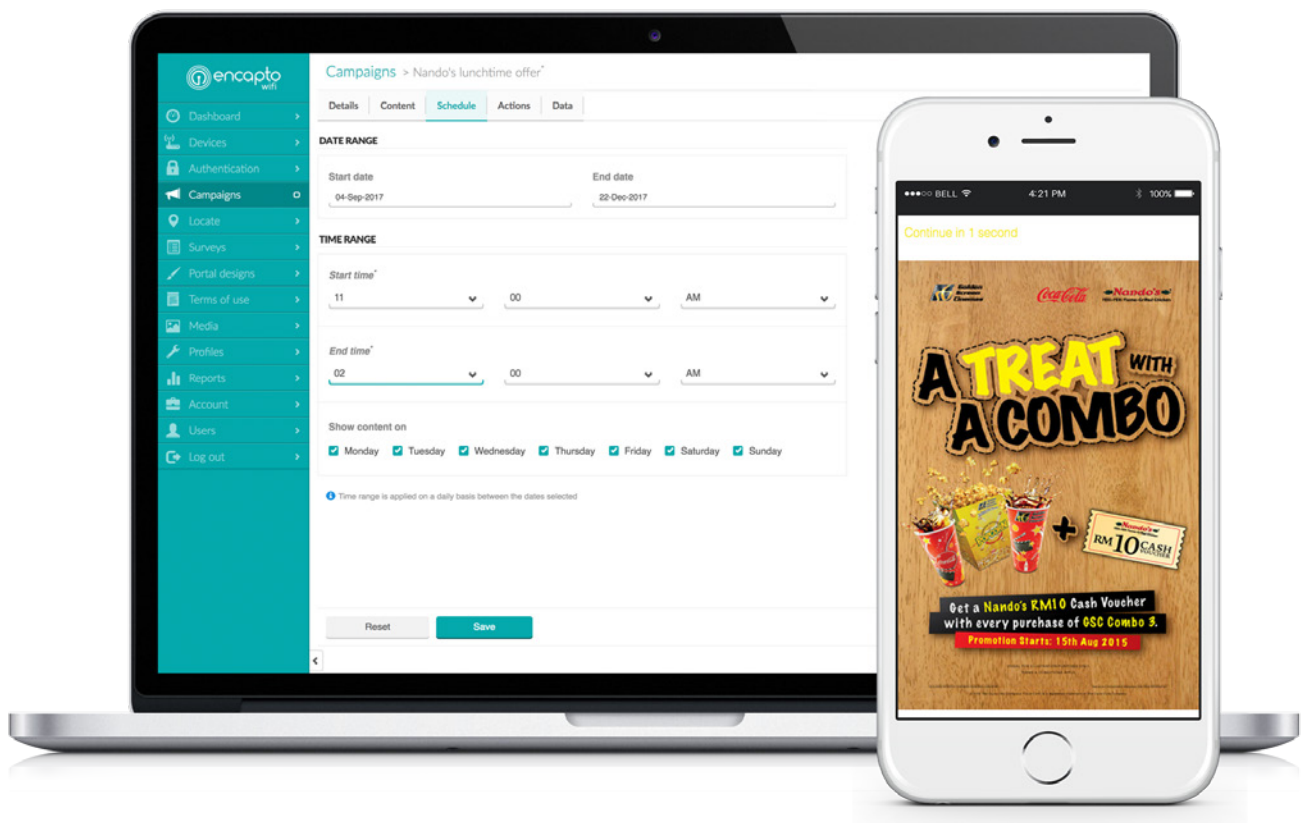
encapto wifi

Dashboard
Devices
Authentication
Campaigns
Locate
Surveys
Portal designs
Terms of use
Media
Profiles
Reports
Account
Users
Log out

Campaigns > Nando's lunchtime offer*

Details | Content | Schedule | Actions | Data

DATE RANGE

Start date
04-Sep-2017

End date
22-Dec-2017

TIME RANGE

Start time*
11
00
AM

End time*
02
00
AM

Show content on
Monday Tuesday Wednesday Thursday Friday Saturday Sunday

Time range is applied on a daily basis between the dates selected

Reset
Save

●●●○○ BELL 4:21 PM 100%

Continue in 1 second

Coca-Cola Nando's

A TREAT WITH A COMBO

RM 10 CASH VOUCHER

Get a Nando's RM10 Cash Voucher with every purchase of GSC Combo 3.
Promotion Starts: 15th Aug 2015